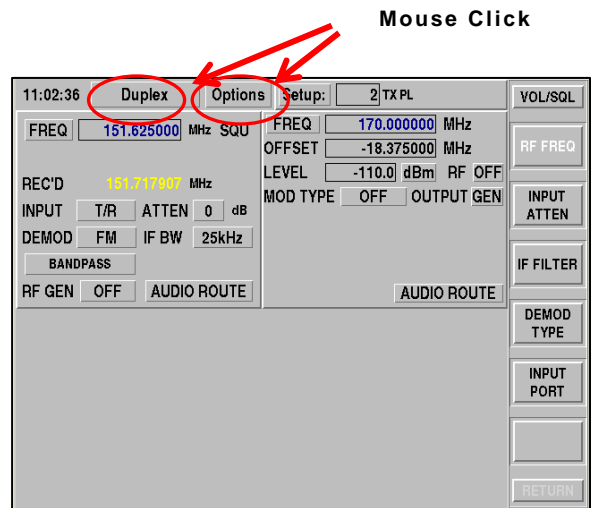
Mouse Click

11:02:36 Duplex Options Setup: 2 TX PL

VOL/SQL

FREQ 151.625000 MHz SQU

FREQ 170.000000 MHz
OFFSET -18.375000 MHz
LEVEL -110.0 dBm RF OFF
MOD TYPE OFF OUTPUT GEN

RF FREQ

REC'D 151.717907 MHz

INPUT T/R ATTEN 0 dB

INPUT ATTEN

DEMOD FM IF BW 25kHz

BANDPASS

IF FILTER

RF GEN OFF AUDIO ROUTE

AUDIO ROUTE

DEMOD TYPE

INPUT PORT

RETURN